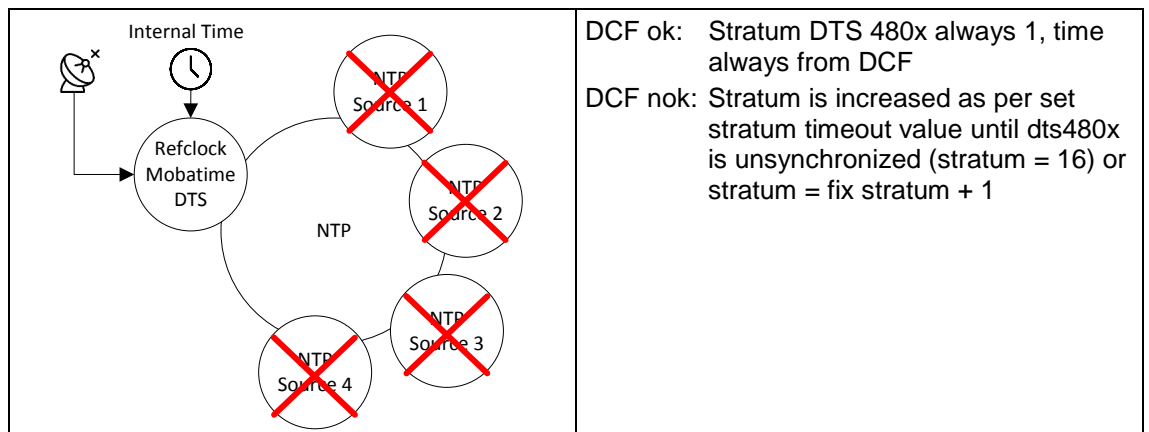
| Internal Time<br>Refclock Mobatime DTS<br>NTP Source 1<br>NTP Source 2<br>NTP<br>NTP Source 3<br>NTP Source 4 | DCF ok: Stratum DTS 480x always 1, time always from DCF<br>DCF nok: Stratum is increased as per set stratum timeout value until dts480x is unsynchronized (stratum = 16) or stratum = fix stratum + 1 |
|---|---|